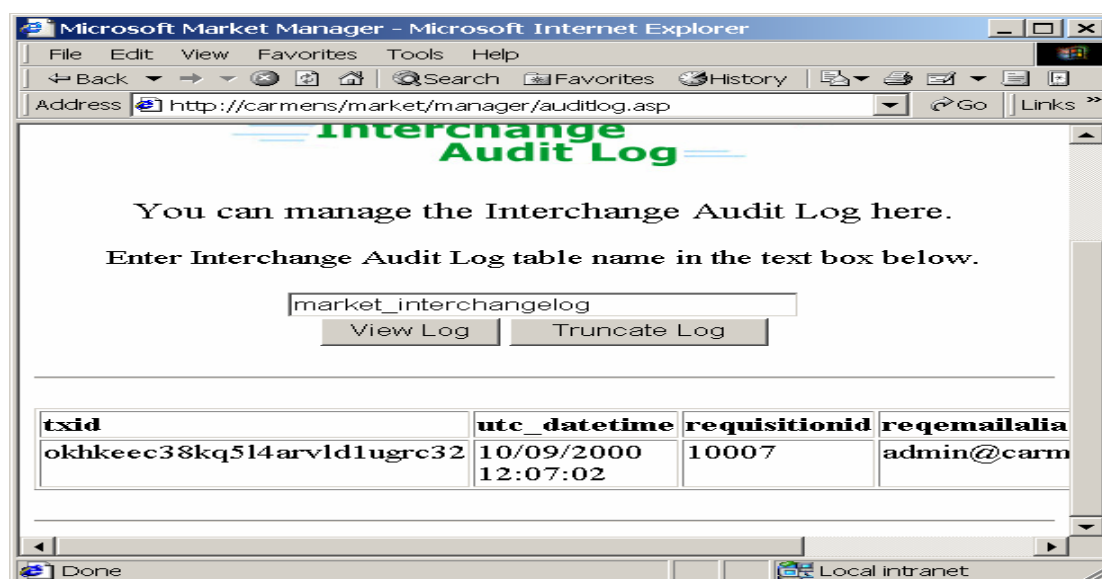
Microsoft Market Manager - Microsoft Internet Explorer

File Edit View Favorites Tools Help

Back Search Favorites History

Address http://carmens/market/manager/auditlog.asp Go Links

Interchange Audit Log

You can manage the Interchange Audit Log here.

Enter Interchange Audit Log table name in the text box below.

market_interchangelog

View Log Truncate Log

| txid | utc_datetime | requisitionid | reqemailalia |
|---|---|---|---|
| okhkeec38kq5l4arvld1ugrc32 | 10/09/2000 12:07:02 | 10007 | admin@carm |

Done Local intranet